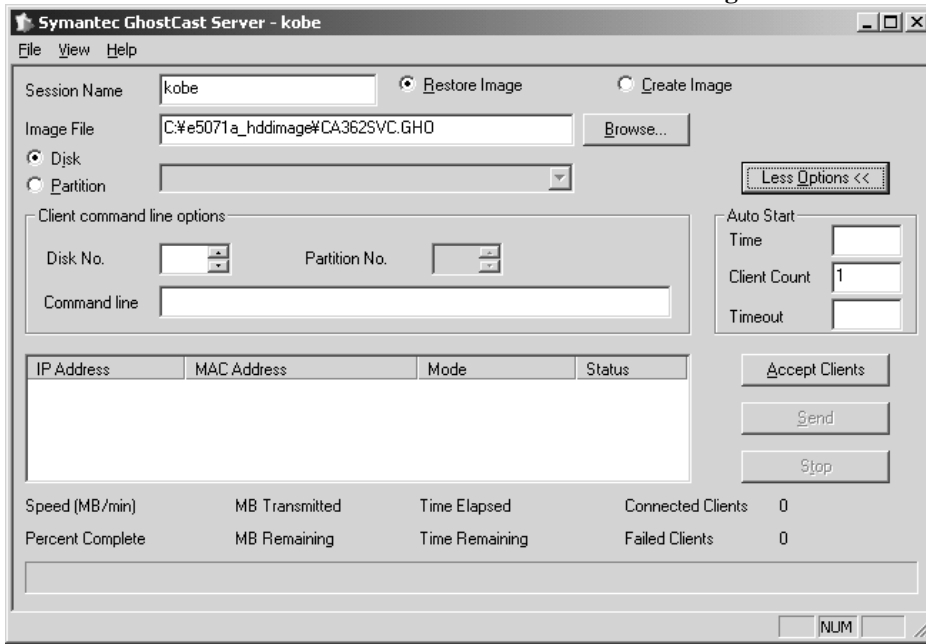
Symantec GhostCast Server - kobe

File View Help

Session Name kobe

Restore Image

Create Image

Image File C:¥e5071a_hddimage¥CA362SVC.GHO

Browse...

Disk

Partition

Less Options <<

Client command line options

Disk No.

Partition No.

Command line

Auto Start

Time

Client Count 1

Timeout

| IP Address | MAC Address | Mode | Status |
|---|---|---|---|

Accept Clients

Send

Stop

Speed (MB/min)

MB Transmitted

Time Elapsed

Connected Clients 0

Percent Complete

MB Remaining

Time Remaining

Failed Clients 0

NUM